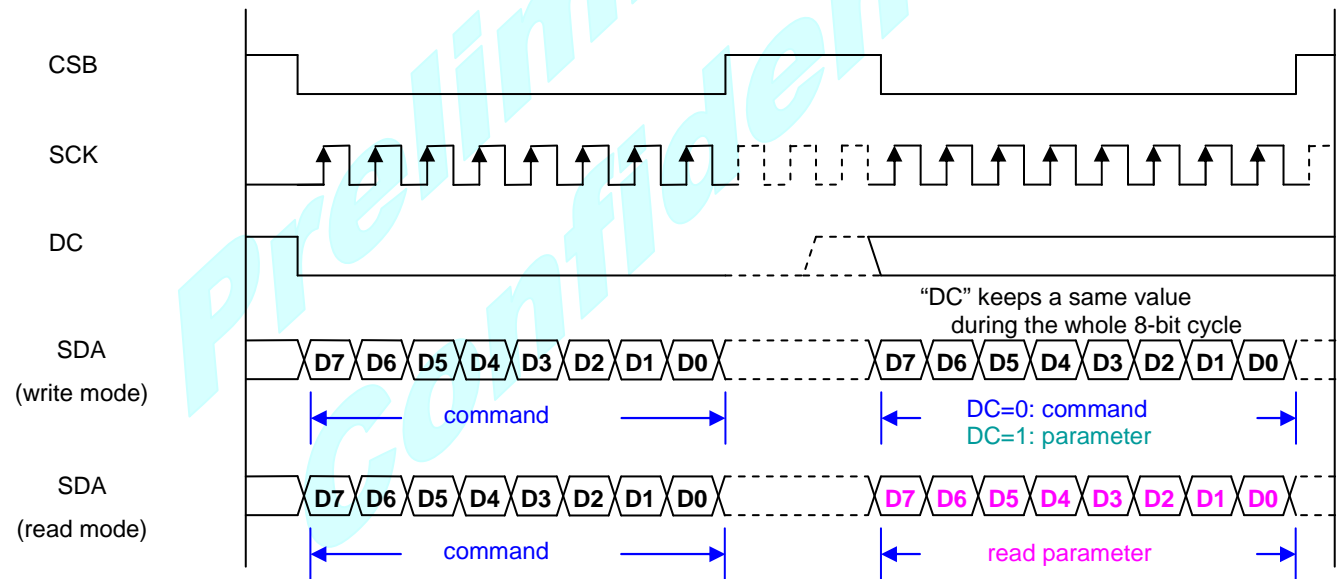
Preliminary
Confidential

CSB

SCK

DC

"DC" keeps a same value during the whole 8-bit cycle

SDA (write mode)

D7 D6 D5 D4 D3 D2 D1 D0 D7 D6 D5 D4 D3 D2 D1 D0

command

DC=0: command
DC=1: parameter

SDA (read mode)

D7 D6 D5 D4 D3 D2 D1 D0 D7 D6 D5 D4 D3 D2 D1 D0

command

read parameter